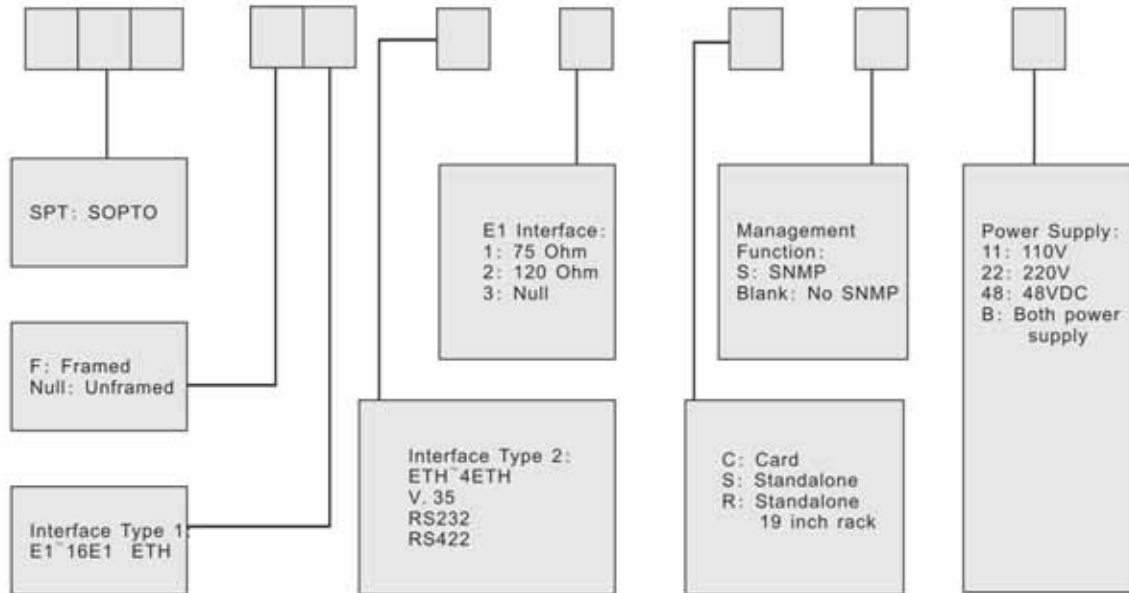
SPT: SOPTO

F: Framed
Null: Unframed

Interface Type 1:
E1~16E1 ETH

E1 Interface:
1: 75 Ohm
2: 120 Ohm
3: Null

Interface Type 2:
ETH~4ETH
V. 35
RS232
RS422

Management Function:
S: SNMP
Blank: No SNMP

C: Card
S: Standalone
R: Standalone 19 inch rack

Power Supply:
11: 110V
22: 220V
48: 48VDC
B: Both power supply